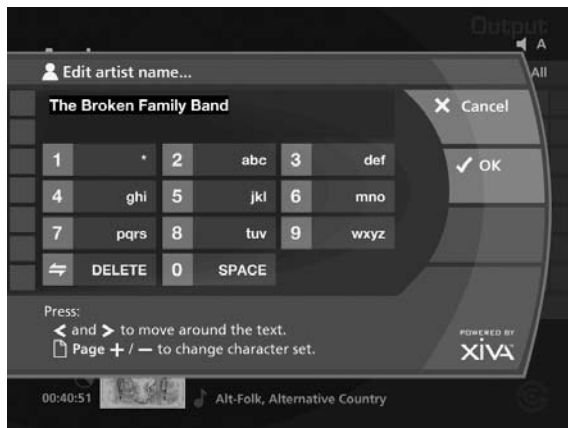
Output
A
All

Edit artist name...

The Broken Family Band

Cancel

OK

| 1 | * | 2 | abc | 3 | def |
|---|---|---|---|---|---|
| 4 | ghi | 5 | jkl | 6 | mno |
| 7 | pqrs | 8 | tuv | 9 | wxyz |
| ⇆ | DELETE | 0 | SPACE | | |

Press:
< and > to move around the text.
Page + / — to change character set.

POWERED BY
XiVA

00:40:51
Alt-Folk, Alternative Country